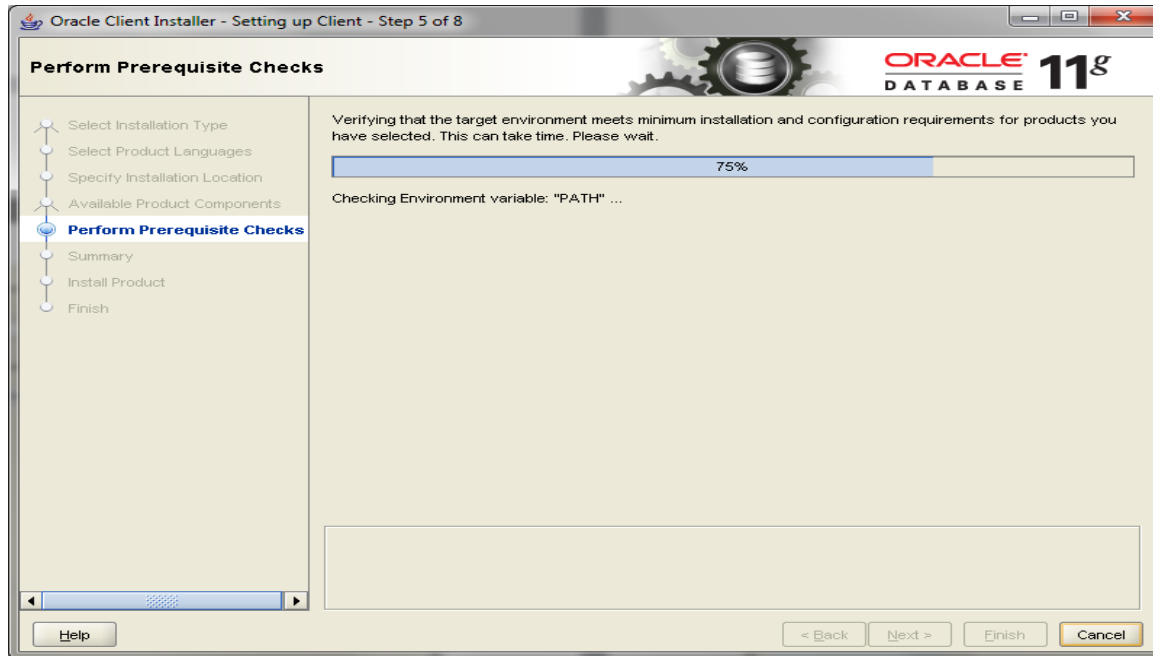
Oracle Client Installer - Setting up Client - Step 5 of 8

Perform Prerequisite Checks

ORACLE DATABASE $11^g$

Select Installation Type
Select Product Languages
Specify Installation Location
Available Product Components
Perform Prerequisite Checks
Summary
Install Product
Finish

Verifying that the target environment meets minimum installation and configuration requirements for products you have selected. This can take time. Please wait.

75%

Checking Environment variable: "PATH" ...

Help

< Back

Next >

Finish

Cancel